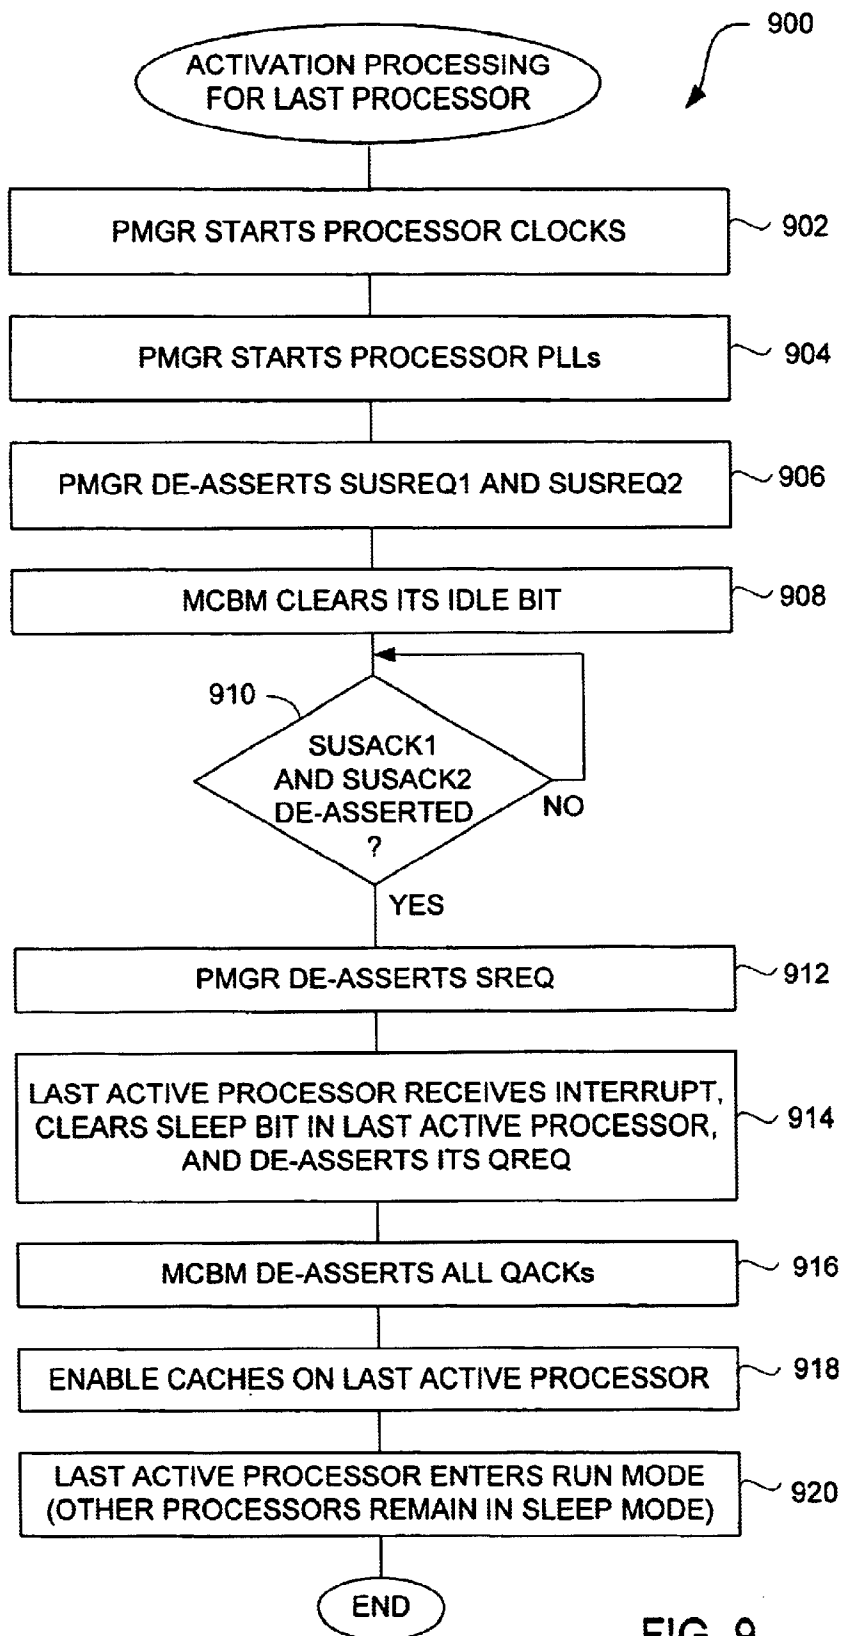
900

ACTIVATION PROCESSING FOR LAST PROCESSOR

PMGR STARTS PROCESSOR CLOCKS

902

PMGR STARTS PROCESSOR PLLs

904

PMGR DE-ASSERTS SUSREQ1 AND SUSREQ2

906

MCBM CLEARS ITS IDLE BIT

908

910

SUSACK1 AND SUSACK2 DE-ASSERTED ?

NO

YES

PMGR DE-ASSERTS SREQ

912

LAST ACTIVE PROCESSOR RECEIVES INTERRUPT, CLEARS SLEEP BIT IN LAST ACTIVE PROCESSOR, AND DE-ASSERTS ITS QREQ

914

MCBM DE-ASSERTS ALL QACKs

916

ENABLE CACHES ON LAST ACTIVE PROCESSOR

918

LAST ACTIVE PROCESSOR ENTERS RUN MODE (OTHER PROCESSORS REMAIN IN SLEEP MODE)

920

END

FIG. 9